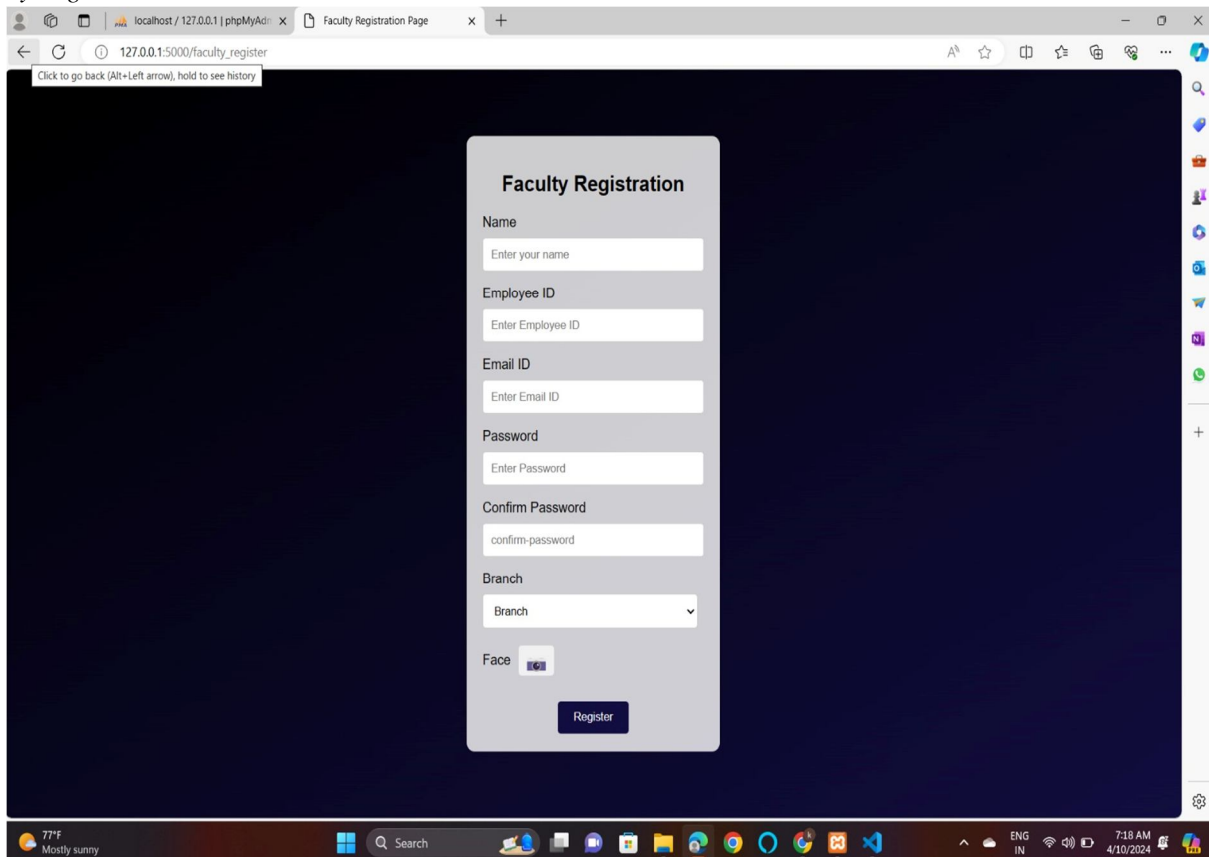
localhost / 127.0.0.1 | phpMyAdn
Faculty Registration Page
127.0.0.1:5000/faculty_register
Click to go back (Alt+Left arrow), hold to see history

Faculty Registration

Name
Enter your name
Employee ID
Enter Employee ID
Email ID
Enter Email ID
Password
Enter Password
Confirm Password
confirm-password
Branch
Branch
Face
Register

77°F
Mostly sunny
Search
ENG
IN
7:18 AM
4/10/2024